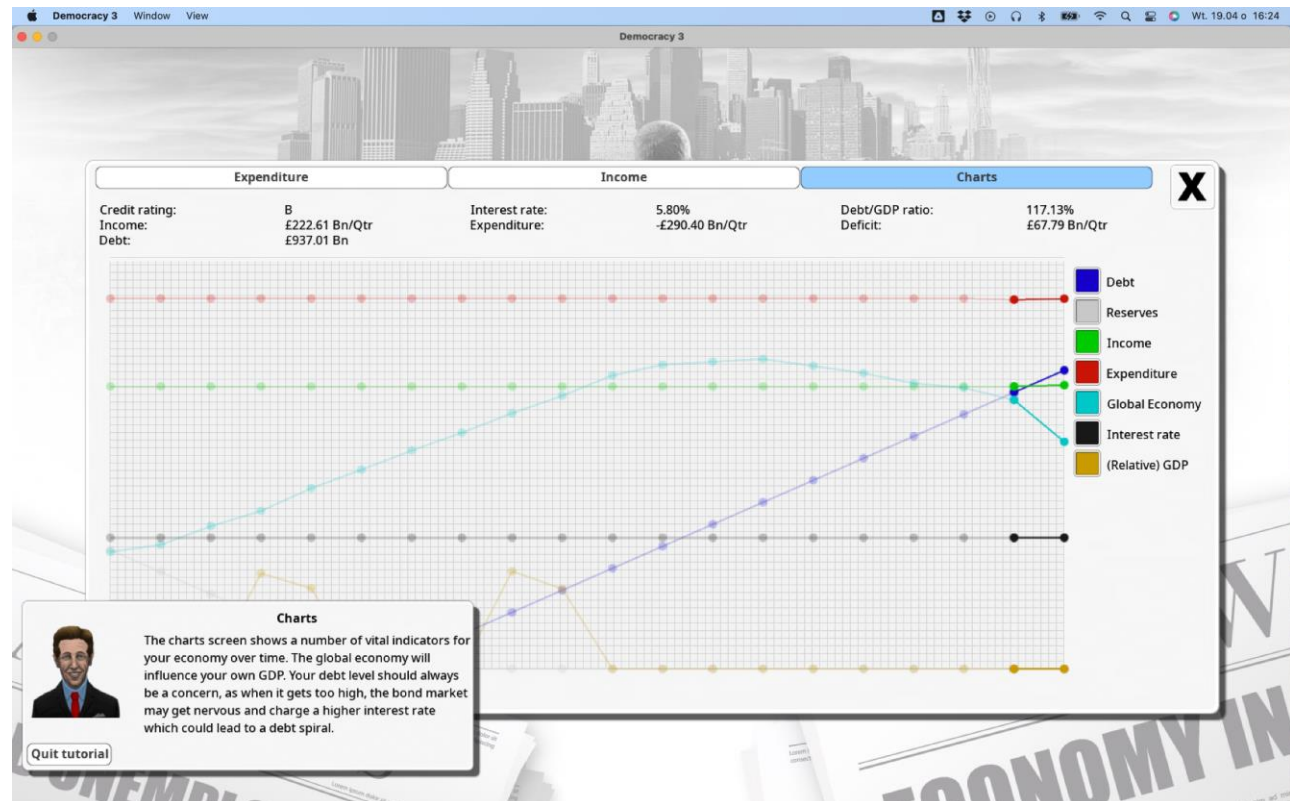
Democracy 3 Window View

Wt. 19.04 o 16:24

Democracy 3

Expenditure

Income

Charts

X

| | | | | | |
|---|---|---|---|---|---|
| Credit rating: | B | Interest rate: | 5.80% | Debt/GDP ratio: | 117.13% |
| Income: | £222.61 Bn/Qtr | Expenditure: | -£290.40 Bn/Qtr | Deficit: | £67.79 Bn/Qtr |
| Debt: | £937.01 Bn | | | | |

Debt
Reserves
Income
Expenditure
Global Economy
Interest rate
(Relative) GDP

Charts

The charts screen shows a number of vital indicators for your economy over time. The global economy will influence your own GDP. Your debt level should always be a concern, as when it gets too high, the bond market may get nervous and charge a higher interest rate which could lead to a debt spiral.

Quit tutorial

ECONOMY IN